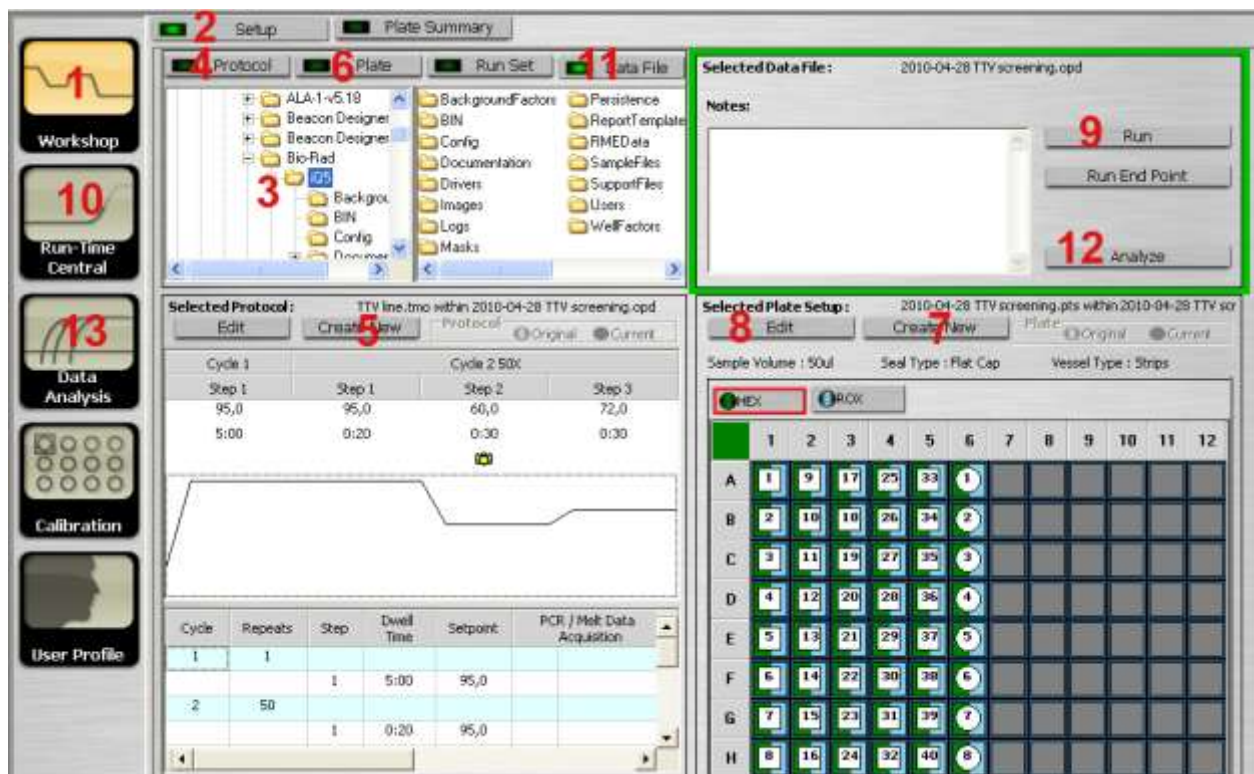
1
Workshop
10
Run-Time Central
13
Data Analysis
Calibration
User Profile

2 Setup
Plate Summary

4 Protocol
6 Plate
Run Set
11 Data File

ALA-1-v5.18
Beacon Designer
Beacon Designer
Bio-Rad
iQ5
3
Backgrou
BIN
Config
Documen

BackgroundFactors
BIN
Config
Documentation
Drivers
Images
Logs
Masks
Persistence
ReportTemplate
RMEData
SampleFiles
SupportFiles
Users
WellFactors

Selected Data File : 2010-04-28 TTV screening.opd
Notes:
9 Run
Run End Point
12 Analyze

Selected Protocol : TTV line.tmo within 2010-04-28 TTV screening.opd
Edit
Create New 5
Protocol
Original
Current

| Cycle 1 | Cycle 2 50X | | |
|---|---|---|---|
| Step 1 | Step 1 | Step 2 | Step 3 |
| 95,0 | 95,0 | 60,0 | 72,0 |
| 5:00 | 0:20 | 0:30 | 0:30 |

| Cycle | Repeats | Step | Dwell Time | Setpoint | PCR / Melt Data Acquisition |
|---|---|---|---|---|---|
| 1 | 1 | | | | |
| | | 1 | 5:00 | 95,0 | |
| 2 | 50 | | | | |
| | | 1 | 0:20 | 95,0 | |

Selected Plate Setup : 2010-04-28 TTV screening.pts within 2010-04-28 TTV scr
8 Edit
Create New 7
Plate
Original
Current
Sample Volume : 50ul
Seal Type : Flat Cap
Vessel Type : Strips
HEX
ROX

| | 1 | 2 | 3 | 4 | 5 | 6 | 7 | 8 | 9 | 10 | 11 | 12 |
|---|---|---|---|---|---|---|---|---|---|---|---|---|
| A | 1 | 9 | 17 | 25 | 33 | 1 | | | | | | |
| B | 2 | 10 | 18 | 26 | 34 | 2 | | | | | | |
| C | 3 | 11 | 19 | 27 | 35 | 3 | | | | | | |
| D | 4 | 12 | 20 | 28 | 36 | 4 | | | | | | |
| E | 5 | 13 | 21 | 29 | 37 | 5 | | | | | | |
| F | 6 | 14 | 22 | 30 | 38 | 6 | | | | | | |
| G | 7 | 15 | 23 | 31 | 39 | 7 | | | | | | |
| H | 8 | 16 | 24 | 32 | 40 | 8 | | | | | | |